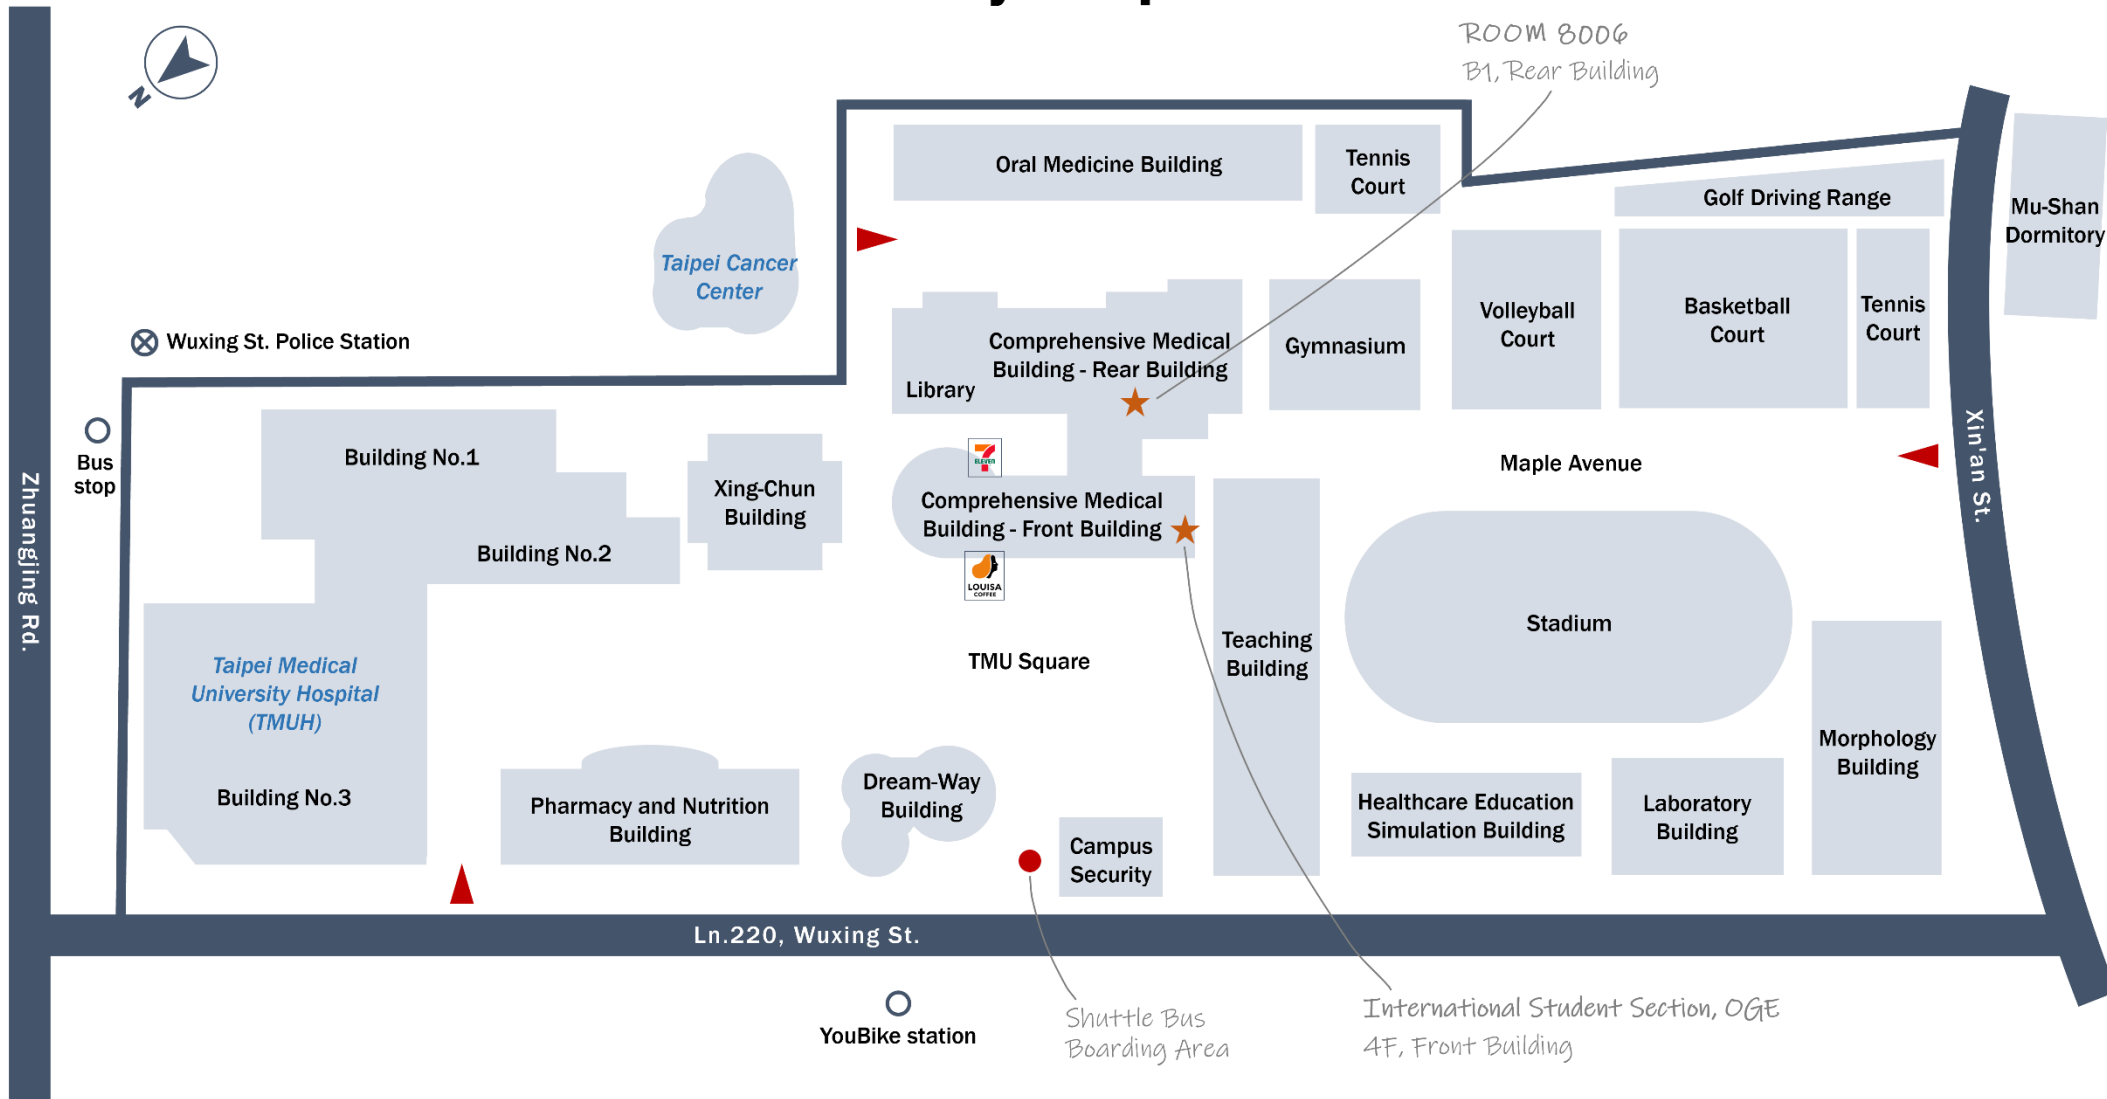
ROOM 8006
B1, Rear Building

N

Oral Medicine Building

Tennis Court

Golf Driving Range

Mu-Shan Dormitory

Taipei Cancer Center

Wuxing St. Police Station

Library

Comprehensive Medical Building - Rear Building

Gymnasium

Volleyball Court

Basketball Court

Tennis Court

Bus stop

Building No.1

Xing-Chun Building

Comprehensive Medical Building - Front Building

Maple Avenue

Xin'an St.

Zhuangjing Rd.

Building No.2

Teaching Building

Stadium

Taipei Medical University Hospital (TMUH)

TMU Square

Morphology Building

Building No.3

Pharmacy and Nutrition Building

Dream-Way Building

Campus Security

Healthcare Education Simulation Building

Laboratory Building

Ln.220, Wuxing St.

YouBike station

Shuttle Bus Boarding Area

International Student Section, OGE
4F, Front Building